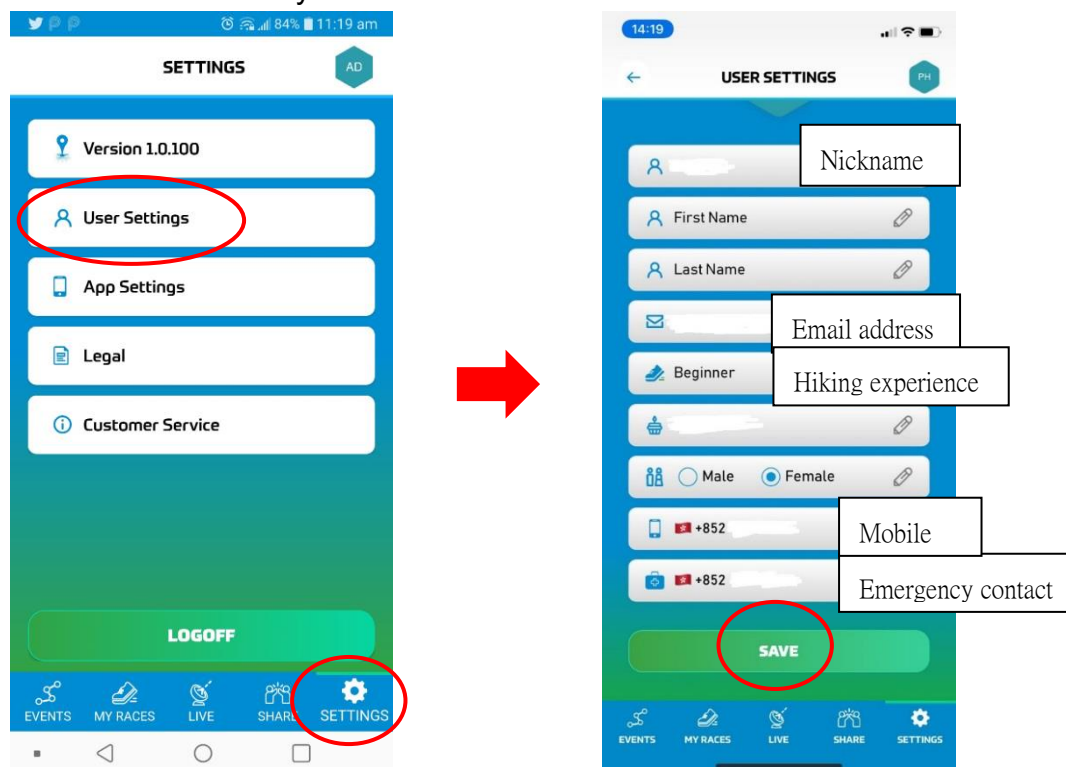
84% 11:19 am

SETTINGS

AD

Version 1.0.100

User Settings

App Settings

Legal

Customer Service

LOGOFF

EVENTS MY RACES LIVE SHARE SETTINGS

14:19

USER SETTINGS

PH

Nickname

First Name

Last Name

Email address

Beginner

Hiking experience

Male Female

+852

Mobile

+852

Emergency contact

SAVE

EVENTS MY RACES LIVE SHARE SETTINGS